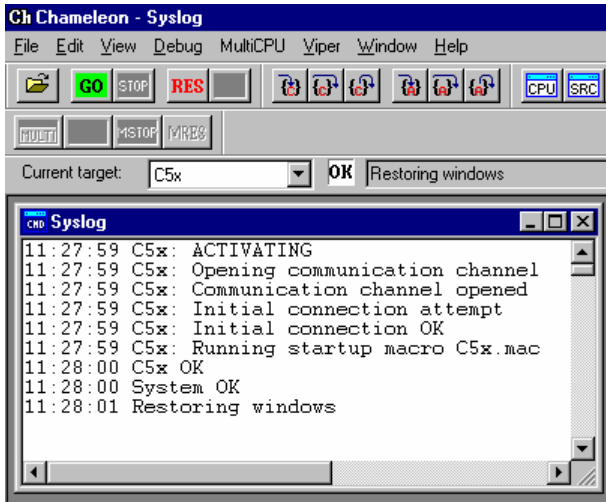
Ch Chameleon - Syslog

File Edit View Debug MultiCPU Viper Window Help

GO STOP RES CPU SRC

MULTI MSTOP MRES

Current target: C5x OK Restoring windows

CMD Syslog

11:27:59 C5x: ACTIVATING
11:27:59 C5x: Opening communication channel
11:27:59 C5x: Communication channel opened
11:27:59 C5x: Initial connection attempt
11:27:59 C5x: Initial connection OK
11:27:59 C5x: Running startup macro C5x.mac
11:28:00 C5x OK
11:28:00 System OK
11:28:01 Restoring windows